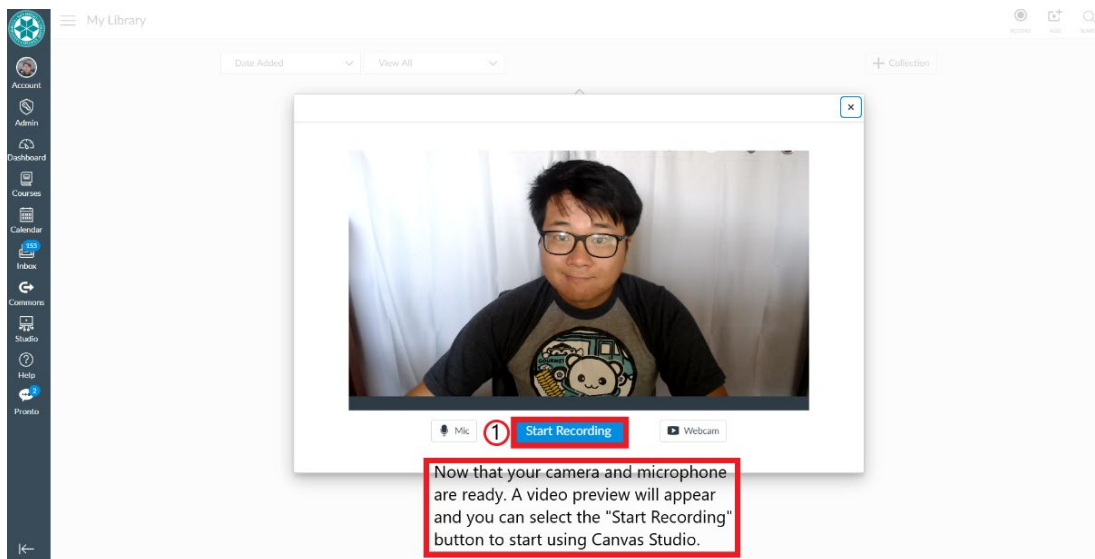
My Library

Account
Admin
Dashboard
Courses
Calendar
153
Inbox
Commons
Studio
Help
2
Pronto

Date Added
View All
+ Collection

RECORD ADD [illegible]

×

Mic
① Start Recording
Webcam

Now that your camera and microphone are ready. A video preview will appear and you can select the "Start Recording" button to start using Canvas Studio.